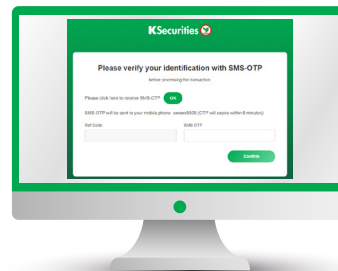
KSecurities

Please verify your identification with SMS-OTP

before processing the transaction

Please click here to receive SMS-OTP OK

SMS-OTP will be sent to your mobile phone : xxxxxx8808 (OTP will expire within 5 minutes)

Ref Code

SMS OTP

Confirm